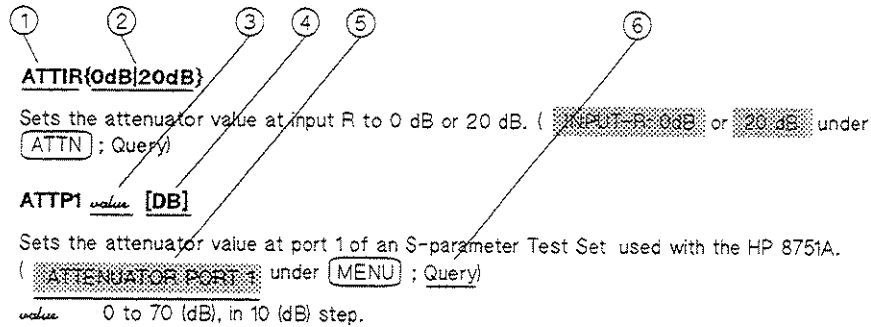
① ② ③ ④ ⑤ ⑥

ATTIR{0dB|20dB}

Sets the attenuator value at input R to 0 dB or 20 dB. ( INPUT-R: 0dB or 20 dB under ATTN ; Query)

ATTP1 value [DB]

Sets the attenuator value at port 1 of an S-parameter Test Set used with the HP 8751A. ( ATTENUATOR PORT 1 under MENU ; Query)

value 0 to 70 (dB), in 10 (dB) step.